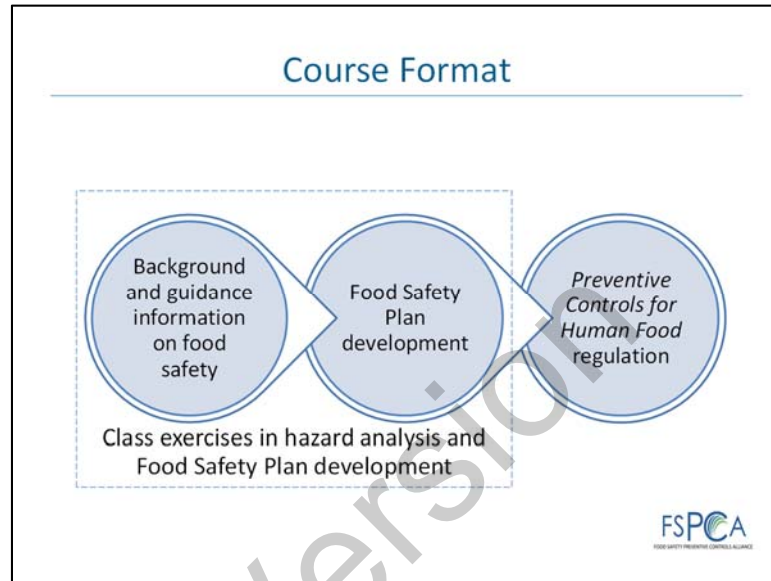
Course Format

Background and guidance information on food safety

Food Safety Plan development

*Preventive Controls for Human Food* regulation

Class exercises in hazard analysis and Food Safety Plan development

ersion

FSPCA
FOOD SAFETY PREVENTIVE CONTROLS ALLIANCE